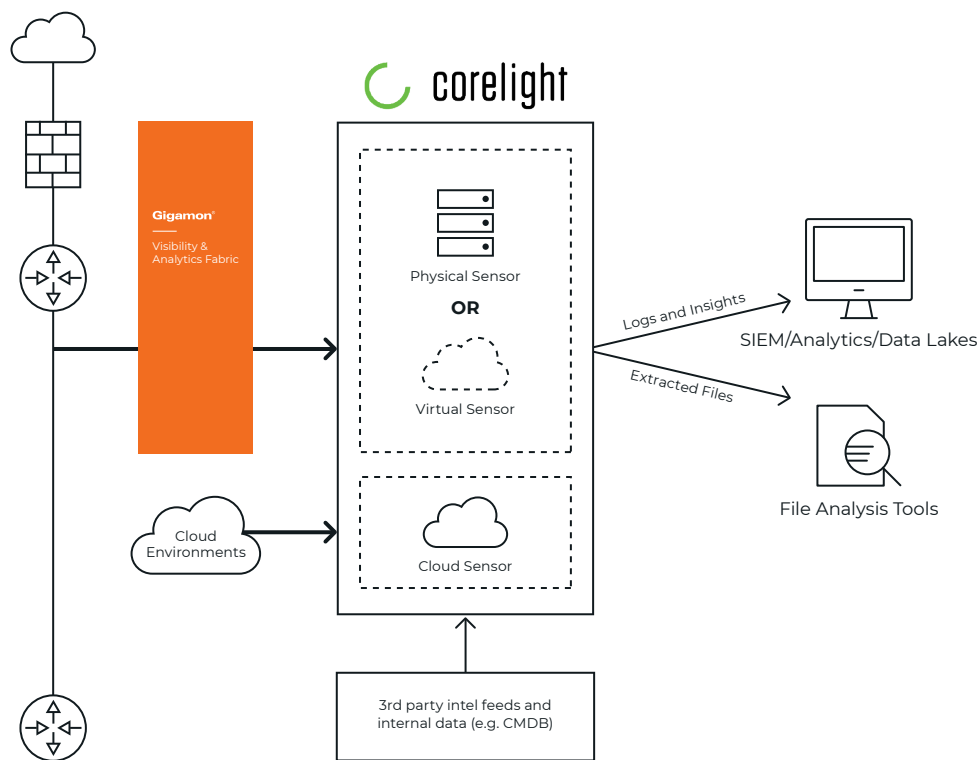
corelight

Gigamon®

Visibility & Analytics Fabric

Physical Sensor

OR

Virtual Sensor

Cloud Sensor

Cloud Environments

Logs and Insights

Extracted Files

SIEM/Analytics/Data Lakes

File Analysis Tools

3rd party intel feeds and internal data (e.g. CMDB)